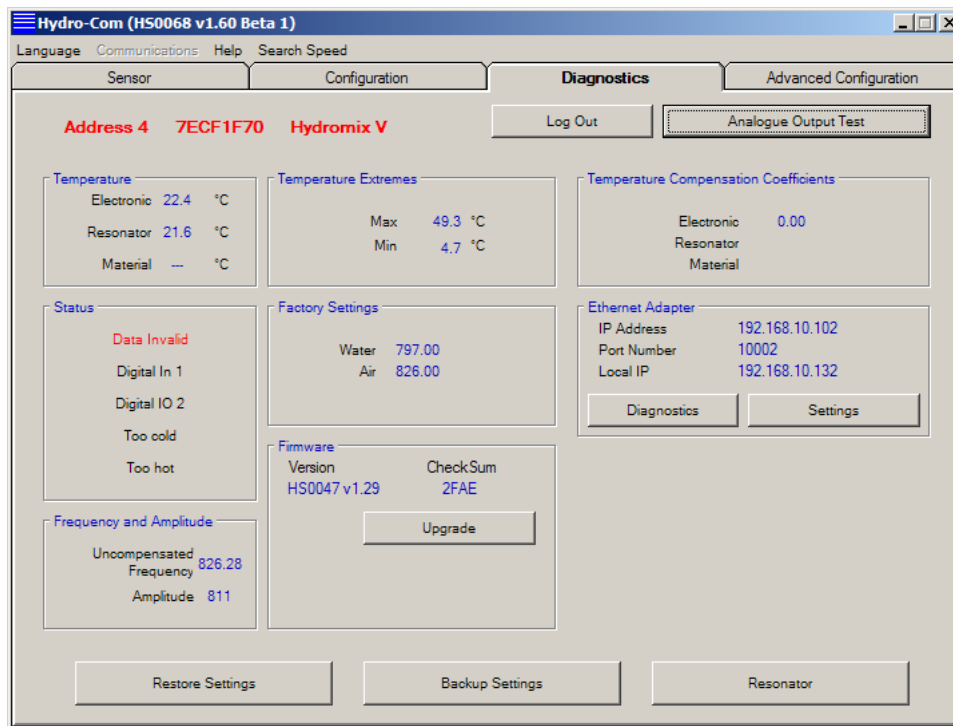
Hydro-Com (HS0068 v1.60 Beta 1)

Language Communications Help Search Speed

Sensor | Configuration | Diagnostics | Advanced Configuration

Address 4 7ECF1F70 Hydromix V

Log Out

Analogue Output Test

Temperature
Electronic 22.4 °C
Resonator 21.6 °C
Material --- °C

Temperature Extremes
Max 49.3 °C
Min 4.7 °C

Temperature Compensation Coefficients
Electronic 0.00
Resonator
Material

Status
Data Invalid
Digital In 1
Digital IO 2
Too cold
Too hot

Factory Settings
Water 797.00
Air 826.00

Ethernet Adapter
IP Address 192.168.10.102
Port Number 10002
Local IP 192.168.10.132

Diagnostics
Settings

Firmware
Version CheckSum
HS0047 v1.29 2FAE

Upgrade

Frequency and Amplitude
Uncompensated Frequency 826.28
Amplitude 811

Restore Settings
Backup Settings
Resonator